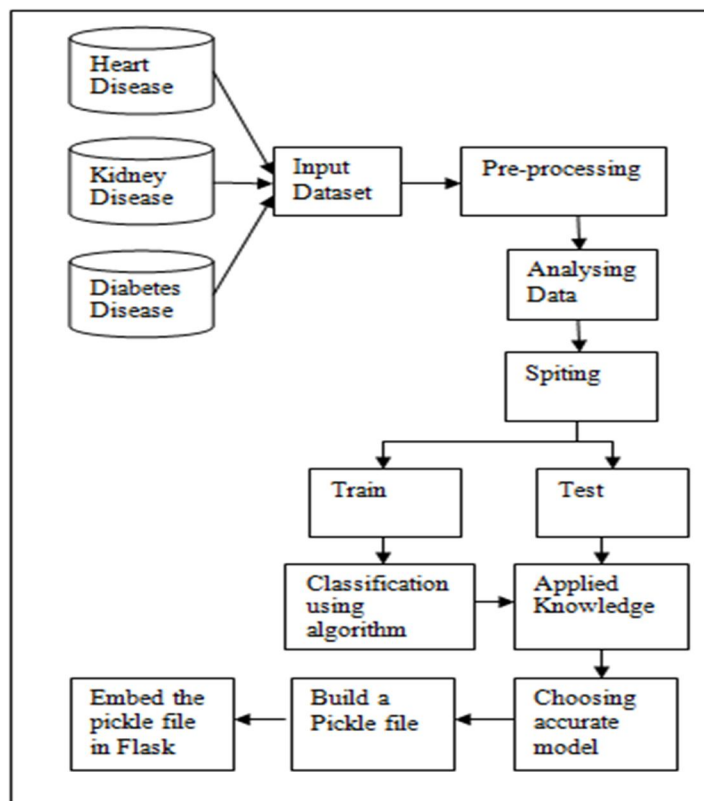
Heart Disease

Kidney Disease

Diabetes Disease

Input Dataset

Pre-processing

Analysing Data

Spiting

Train

Test

Classification using algorithm

Applied Knowledge

Choosing accurate model

Build a Pickle file

Embed the pickle file in Flask